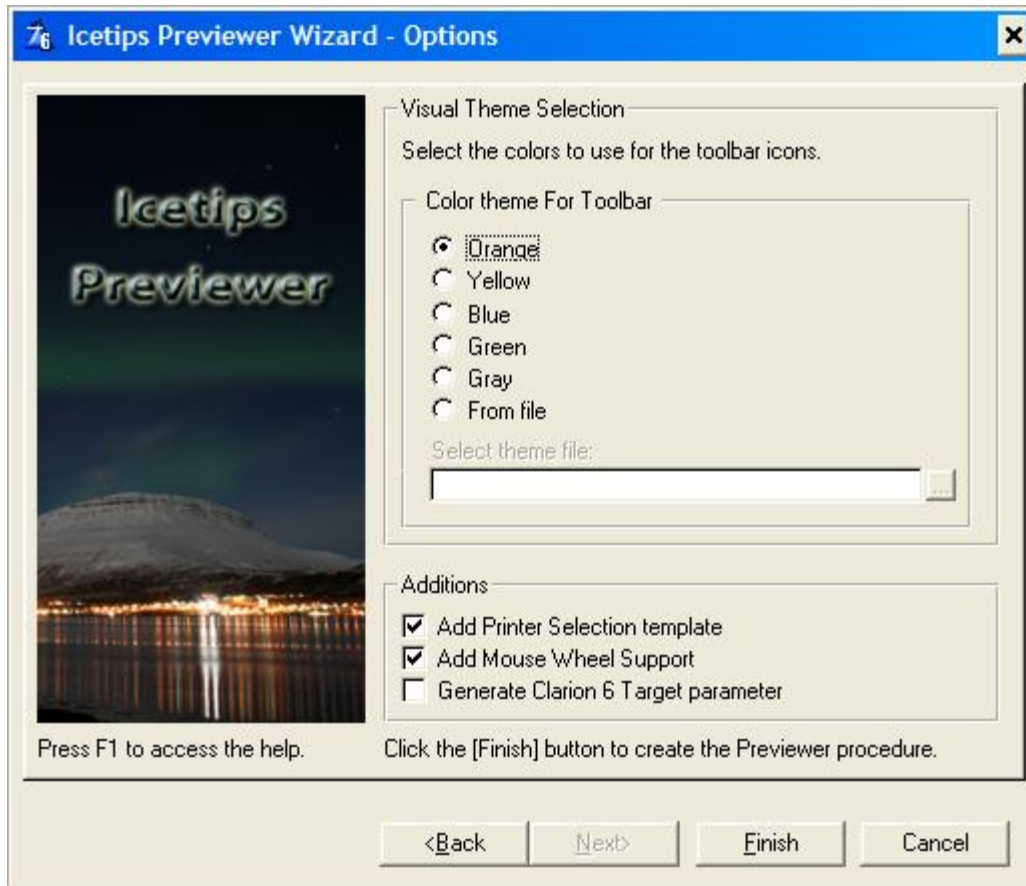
Icetips Previewer Wizard - Options

Icetips Previewer

Visual Theme Selection

Select the colors to use for the toolbar icons.

Color theme For Toolbar

Orange
Yellow
Blue
Green
Gray
From file

Select theme file:

...

Additions

Add Printer Selection template
Add Mouse Wheel Support
Generate Clarion 6 Target parameter

Press F1 to access the help.

Click the [Finish] button to create the Previewer procedure.

<Back Next> Finish Cancel